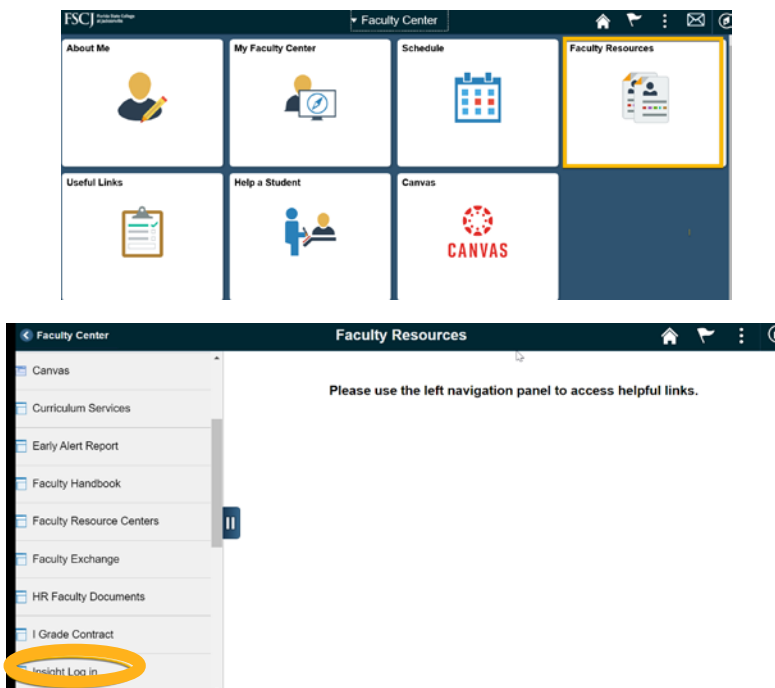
FSCJ Florida State College at Jacksonville

Faculty Center

About Me

My Faculty Center

Schedule

Faculty Resources

Useful Links

Help a Student

Canvas

CANVAS

Faculty Center

Faculty Resources

Canvas

Curriculum Services

Early Alert Report

Faculty Handbook

Faculty Resource Centers

Faculty Exchange

HR Faculty Documents

I Grade Contract

Insight Log in

Please use the left navigation panel to access helpful links.